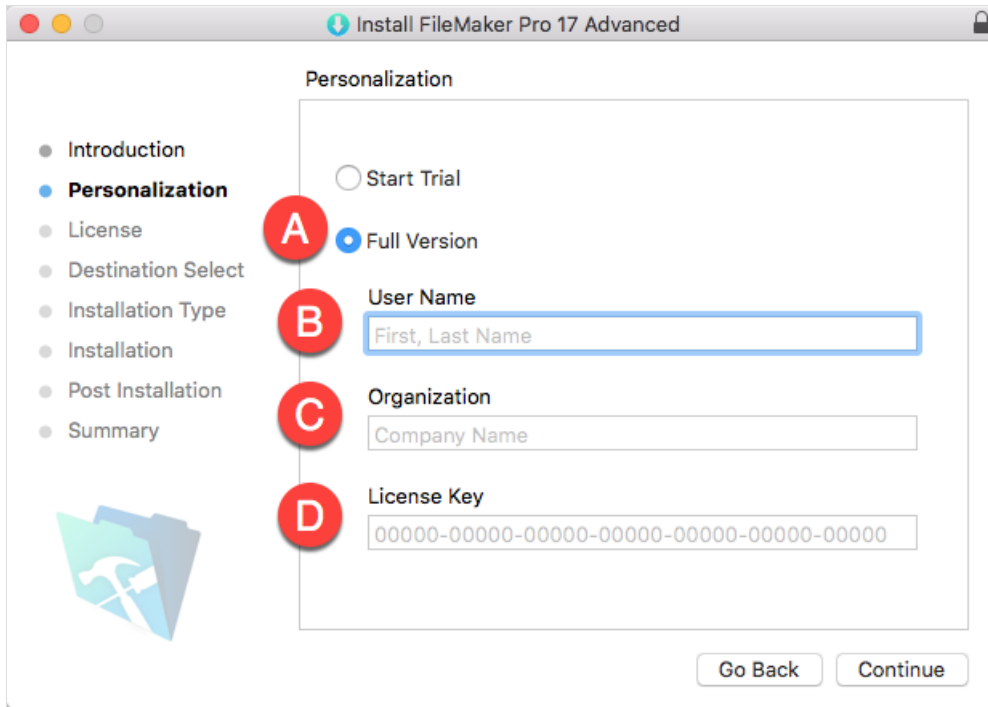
Install FileMaker Pro 17 Advanced

Personalization

Introduction
Personalization
License
Destination Select
Installation Type
Installation
Post Installation
Summary

Start Trial
A
Full Version
B
User Name
First, Last Name
C
Organization
Company Name
D
License Key
00000-00000-00000-00000-00000-00000-00000

Go Back
Continue